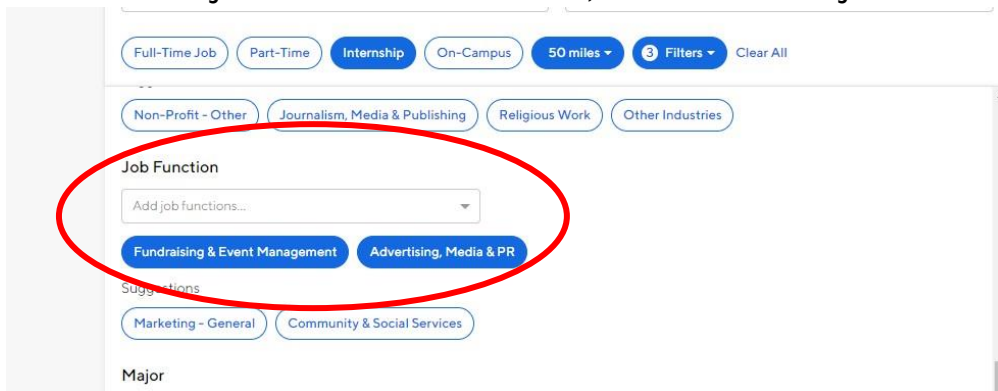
Full-Time Job Part-Time Internship On-Campus 50 miles 3 Filters Clear All

Non-Profit - Other Journalism, Media & Publishing Religious Work Other Industries

Job Function

Add job functions...

Fundraising & Event Management Advertising, Media & PR

Sugg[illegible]tions

Marketing - General Community & Social Services

Major